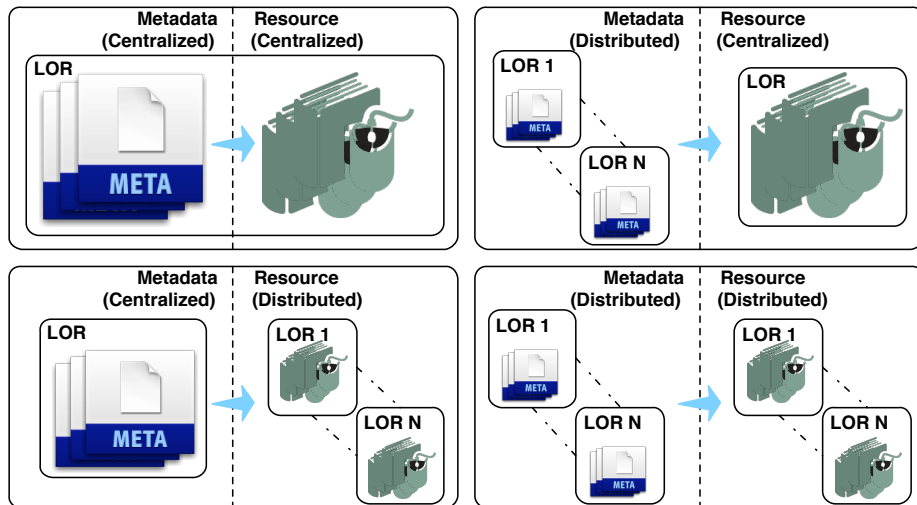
Metadata (Centralized)

Resource (Centralized)

LOR

META

Metadata (Distributed)

Resource (Centralized)

LOR 1

META

LOR N

META

LOR

Metadata (Centralized)

Resource (Distributed)

LOR

META

LOR 1

LOR N

Metadata (Distributed)

Resource (Distributed)

LOR 1

META

LOR N

META

LOR 1

LOR N